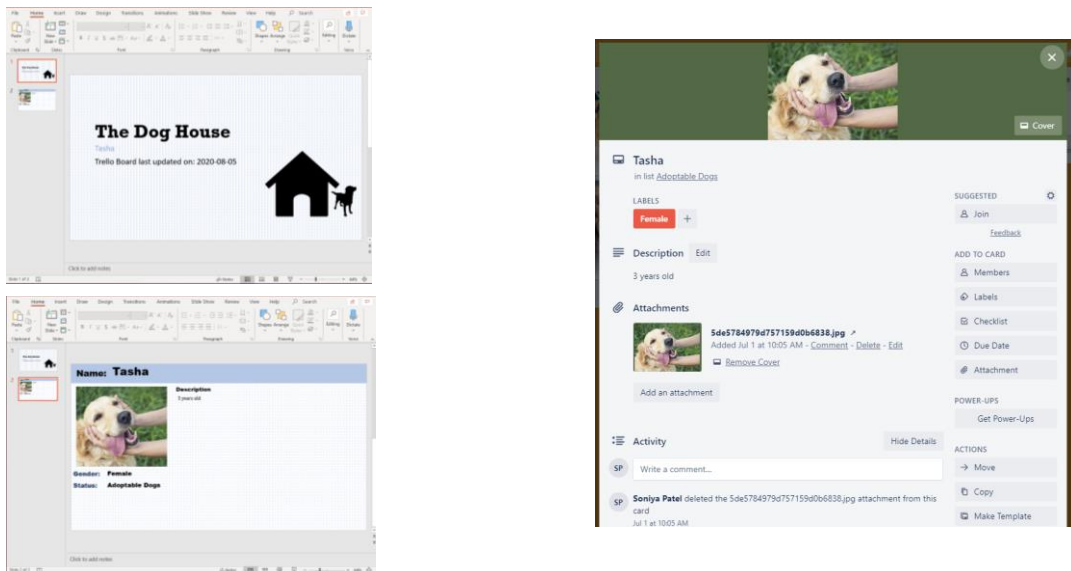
File Home Insert Draw Design Transitions Animations Slide Show Review View Help Search

The Dog House

Tasha

Trello Board last updated on: 2020-08-05

Click to add notes

Name: Tasha

Description
3 years old

Gender: Female

Status: Adoptable Dogs

Click to add notes

Cover

Tasha

in list Adoptable Dogs

LABELS

Female +

Description Edit

3 years old

Attachments

5de5784979d757159d0b6838.jpg

Added Jul 1 at 10:05 AM - Comment - Delete - Edit

Remove Cover

Add an attachment

Activity

Hide Details

SP Write a comment...

SP Soniya Patel deleted the 5de5784979d757159d0b6838.jpg attachment from this card

Jul 1 at 10:05 AM

SUGGESTED

Join

Feedback

ADD TO CARD

Members

Labels

Checklist

Due Date

Attachment

POWER-UPS

Get Power-Ups

ACTIONS

Move

Copy

Make Template